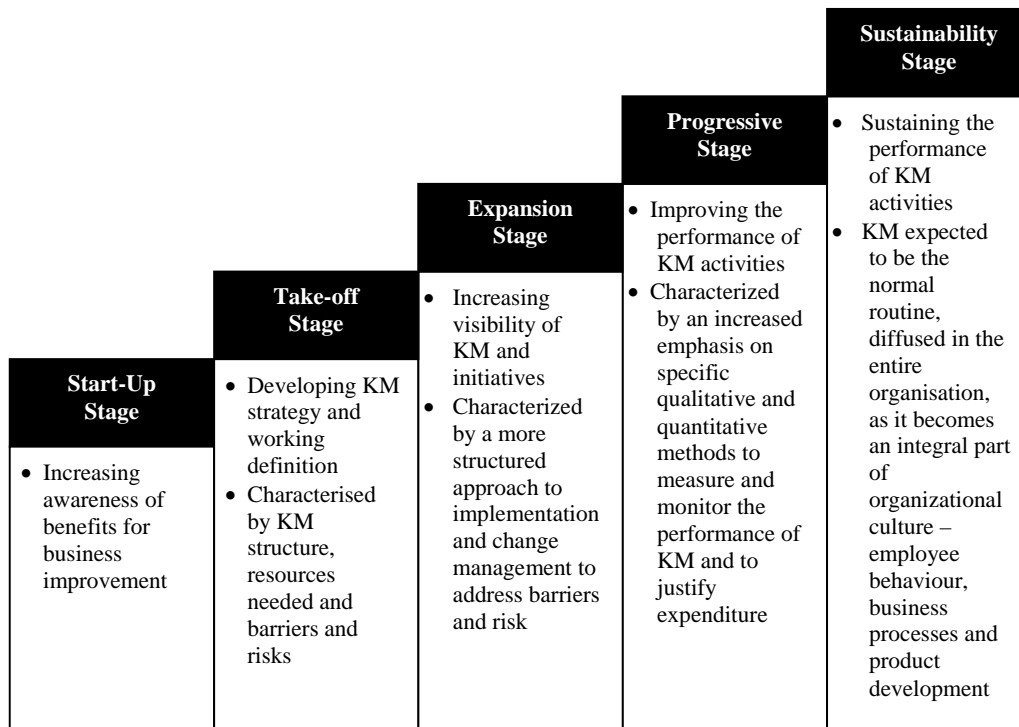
Start-Up Stage

• Increasing awareness of benefits for business improvement

Take-off Stage

• Developing KM strategy and working definition
• Characterised by KM structure, resources needed and barriers and risks

Expansion Stage

• Increasing visibility of KM and initiatives
• Characterized by a more structured approach to implementation and change management to address barriers and risk

Progressive Stage

• Improving the performance of KM activities
• Characterized by an increased emphasis on specific qualitative and quantitative methods to measure and monitor the performance of KM and to justify expenditure

Sustainability Stage

• Sustaining the performance of KM activities
• KM expected to be the normal routine, diffused in the entire organisation, as it becomes an integral part of organizational culture – employee behaviour, business processes and product development